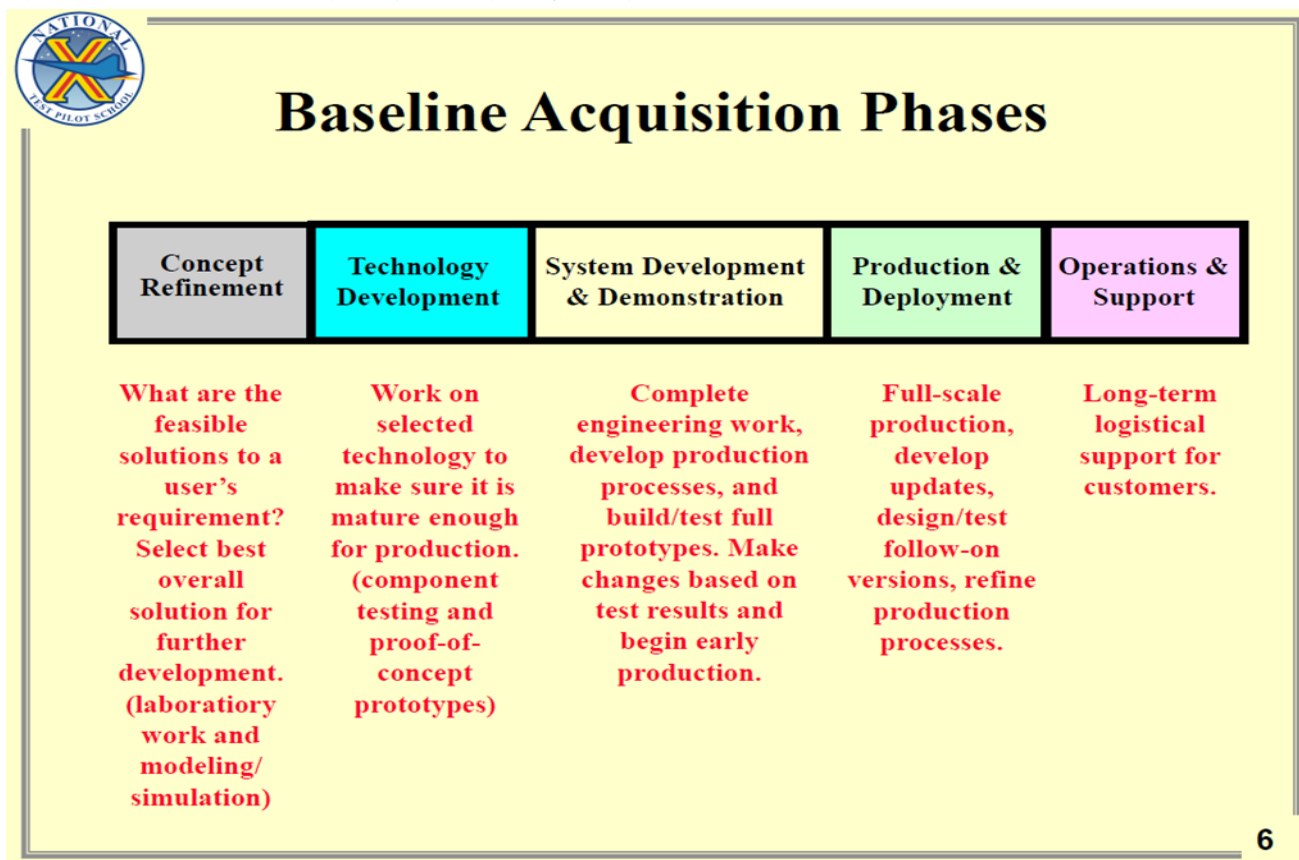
NATIONAL TEST PILOT SCHOOL

Baseline Acquisition Phases

| Concept Refinement | Technology Development | System Development & Demonstration | Production & Deployment | Operations & Support |
|---|---|---|---|---|

What are the feasible solutions to a user's requirement? Select best overall solution for further development. (laboratiory work and modeling/ simulation)

Work on selected technology to make sure it is mature enough for production. (component testing and proof-of-concept prototypes)

Complete engineering work, develop production processes, and build/test full prototypes. Make changes based on test results and begin early production.

Full-scale production, develop updates, design/test follow-on versions, refine production processes.

Long-term logistical support for customers.

6